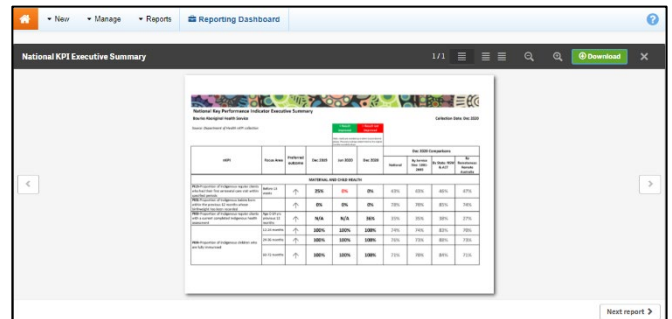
New Manage Reports Reporting Dashboard

National KPI Executive Summary

1/1

Download

National Key Performance Indicator Executive Summary

Bourke Aboriginal Health Service

Collection Date: Dec 2020

Source: Department of Health KPI collection

| KPI | Focus Area | Preferred Outcome | Dec 2019 | Jun 2020 | Dec 2020 | National | By Service Size | By State/NSW & ACT | By Remoteness |
|---|---|---|---|---|---|---|---|---|---|
| MATERNAL AND CHILD HEALTH | | | | | | | | | |
| PI01 Proportion of Indigenous regular clients who had their first antenatal care visit within specified periods | | | 25% | 0% | 0% | 43% | 43% | 46% | 47% |
| PI02 Proportion of Indigenous babies born within the previous 12 months whose birthweight has been recorded | | | 0% | 0% | 0% | 78% | 78% | 82% | 74% |
| PI03 Proportion of Indigenous regular clients with a current completed Indigenous health assessment | | | N/A | N/A | 36% | 33% | 33% | 38% | 27% |
| | 12-23 months | | 100% | 100% | 100% | 74% | 74% | 82% | 78% |
| PI04 Proportion of Indigenous children who are fully immunised | 24-35 months | | 100% | 100% | 100% | 76% | 73% | 80% | 73% |
| | 60-63 months | | 100% | 100% | 100% | 71% | 78% | 80% | 71% |

Next report